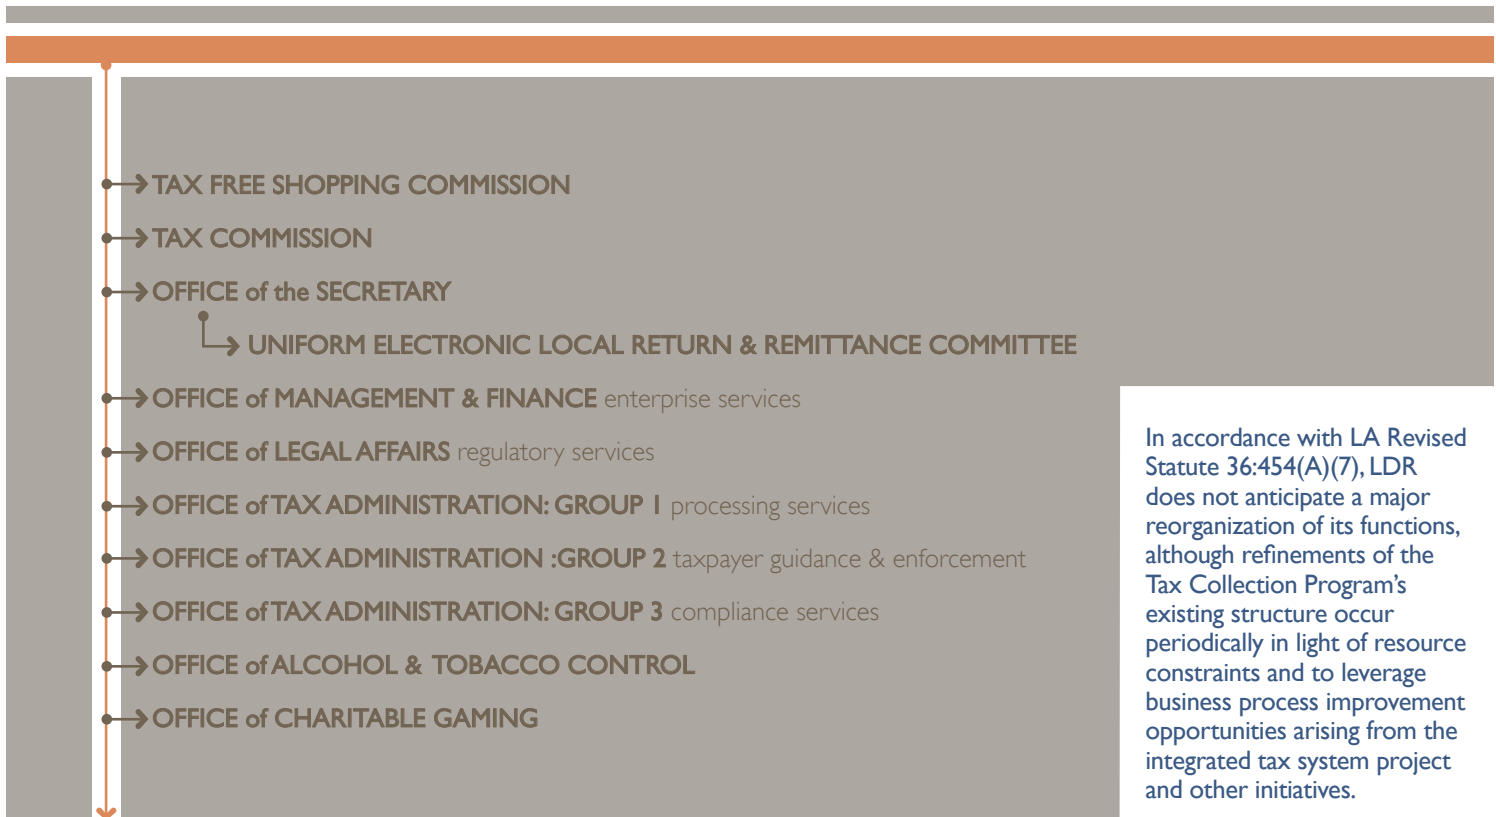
TAX FREE SHOPPING COMMISSION

TAX COMMISSION

OFFICE of the SECRETARY

UNIFORM ELECTRONIC LOCAL RETURN & REMITTANCE COMMITTEE

OFFICE of MANAGEMENT & FINANCE enterprise services

OFFICE of LEGAL AFFAIRS regulatory services

OFFICE of TAX ADMINISTRATION: GROUP 1 processing services

OFFICE of TAX ADMINISTRATION :GROUP 2 taxpayer guidance & enforcement

OFFICE of TAX ADMINISTRATION: GROUP 3 compliance services

OFFICE of ALCOHOL & TOBACCO CONTROL

OFFICE of CHARITABLE GAMING

In accordance with LA Revised Statute 36:454(A)(7), LDR does not anticipate a major reorganization of its functions, although refinements of the Tax Collection Program's existing structure occur periodically in light of resource constraints and to leverage business process improvement opportunities arising from the integrated tax system project and other initiatives.